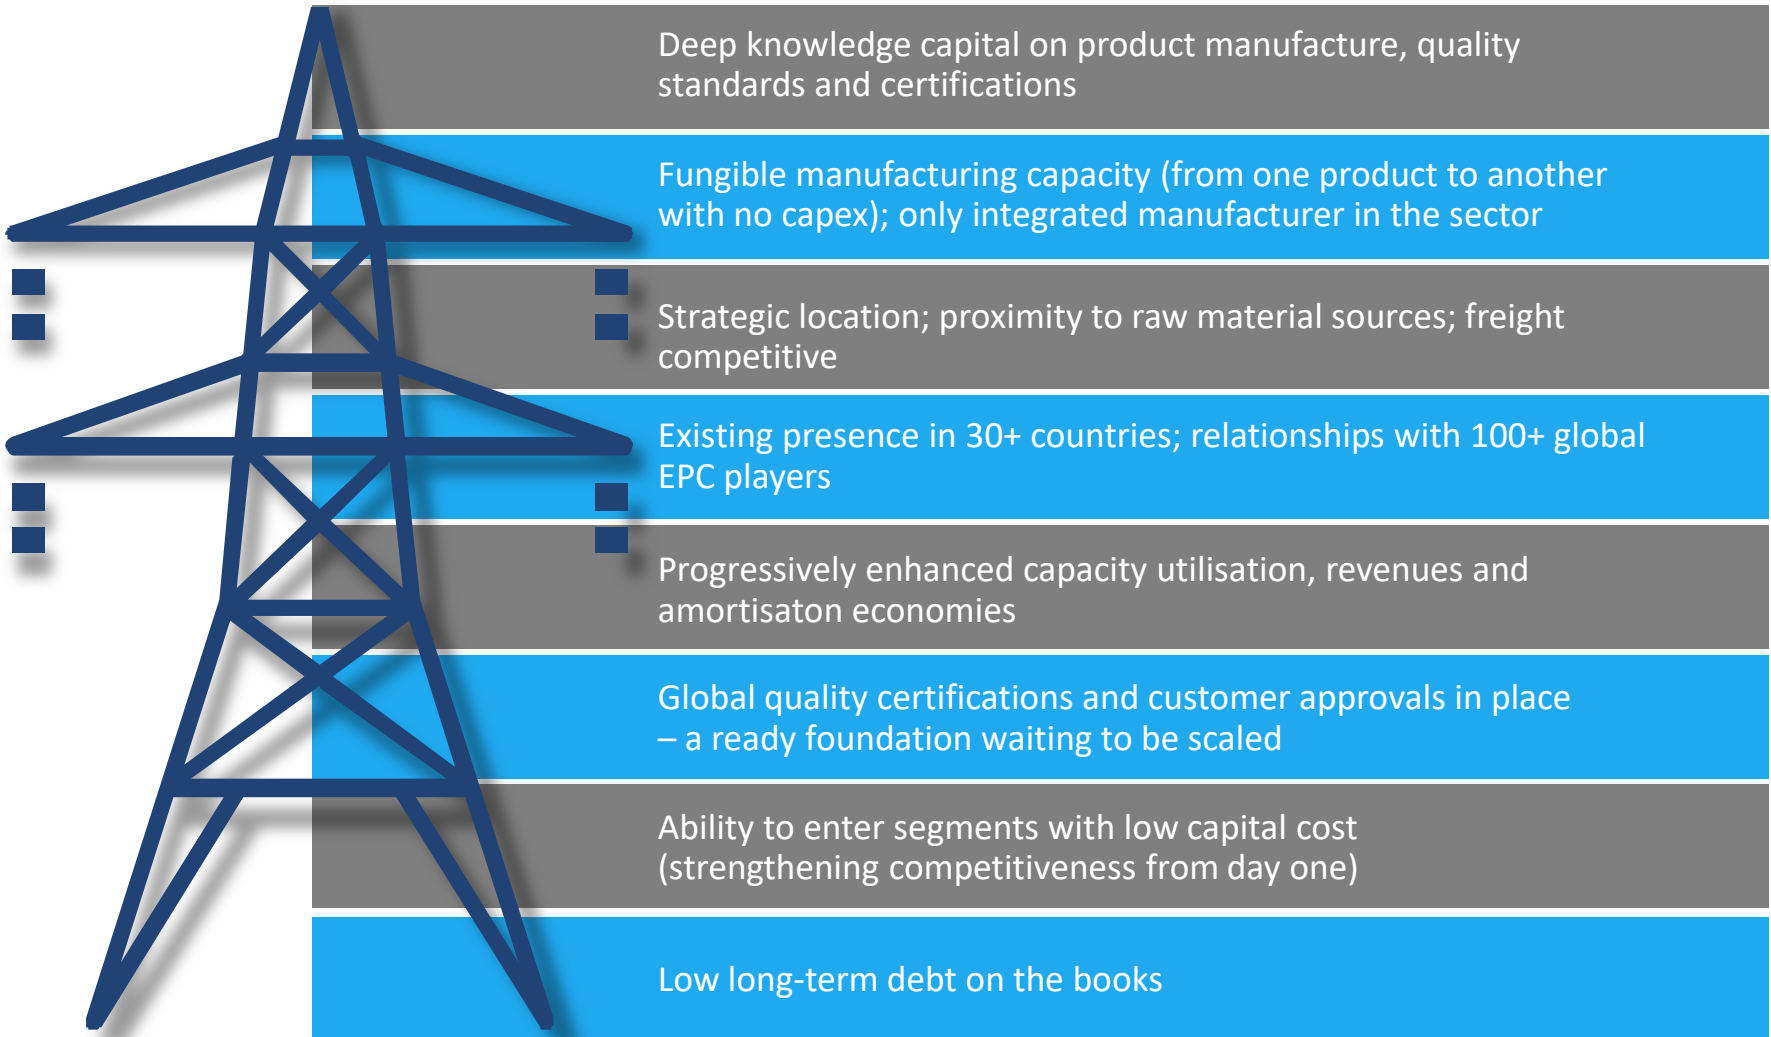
Deep knowledge capital on product manufacture, quality standards and certifications

Fungible manufacturing capacity (from one product to another with no capex); only integrated manufacturer in the sector

Strategic location; proximity to raw material sources; freight competitive

Existing presence in 30+ countries; relationships with 100+ global EPC players

Progressively enhanced capacity utilisation, revenues and amortisaton economies

Global quality certifications and customer approvals in place – a ready foundation waiting to be scaled

Ability to enter segments with low capital cost (strengthening competitiveness from day one)

Low long-term debt on the books